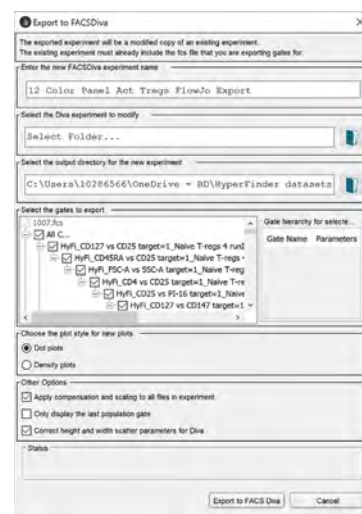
Export to FACSDiva

The exported experiment will be a modified copy of an existing experiment.
The existing experiment must already include the fcs file that you are exporting gates for.

Enter the new FACSDiva experiment name

12 Color Panel Act Tregs FlowJo Export

Select the Diva experiment to modify

Select Folder...

Select the output directory for the new experiment

C:\Users\10286566\OneDrive - BD\HyperFinder datasets

Select the gates to export

1007.fcs
All C...
HyFi_CD127 vs CD25 target=1_Naive T-regs 4 runs
HyFi_CD45RA vs CD25 target=1_Naive T-regs
HyFi_FSC-A vs SSC-A target=1_Naive T-reg
HyFi_CD4 vs CD25 target=1_Naive T-re
HyFi_CD25 vs PI-16 target=1_Naive
HyFi_CD127 vs CD147 target=1

Gate hierarchy for selecte...

| Gate Name | Parameters |
|---|---|

Choose the plot style for new plots

Dot plots

Density plots

Other Options

Apply compensation and scaling to all files in experiment

Only display the last population gate

Correct height and width scatter parameters for Diva

Status

Export to FACS Diva

Cancel